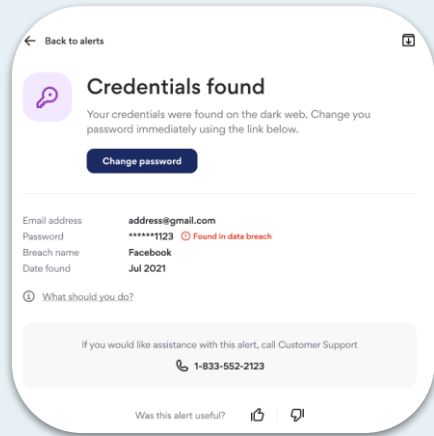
Back to alerts

Credentials found

Your credentials were found on the dark web. Change you password immediately using the link below.

Change password

| Email address | address@gmail.com |
|---|---|
| Password | \*\*\*\*\*\*1123 Found in data breach |
| Breach name | Facebook |
| Date found | Jul 2021 |

What should you do?

If you would like assistance with this alert, call Customer Support

1-833-552-2123

Was this alert useful?